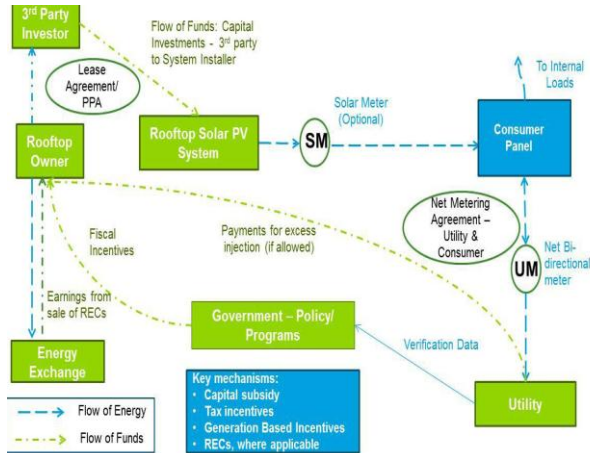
3rd Party Investor

Flow of Funds: Capital Investments - 3rd party to System Installer

Lease Agreement/ PPA

Rooftop Owner

Rooftop Solar PV System

SM

Solar Meter (Optional)

Consumer Panel

To Internal Loads

Fiscal Incentives

Payments for excess injection (if allowed)

Net Metering Agreement – Utility & Consumer

UM

Net Bi-directional meter

Earnings from sale of RECs

Government – Policy/ Programs

Energy Exchange

Verification Data

Key mechanisms:
• Capital subsidy
• Tax incentives
• Generation Based Incentives
• RECs, where applicable

Utility

Flow of Energy

Flow of Funds